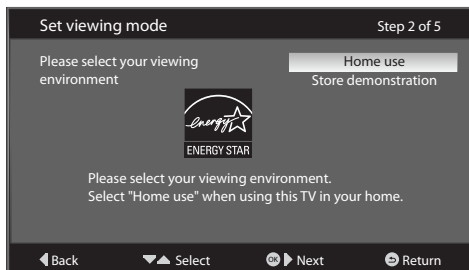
Set viewing mode

Step 2 of 5

Please select your viewing environment

Home use

Store demonstration

energy

ENERGY STAR

Please select your viewing environment.
Select "Home use" when using this TV in your home.

Back

Select

OK Next

Return